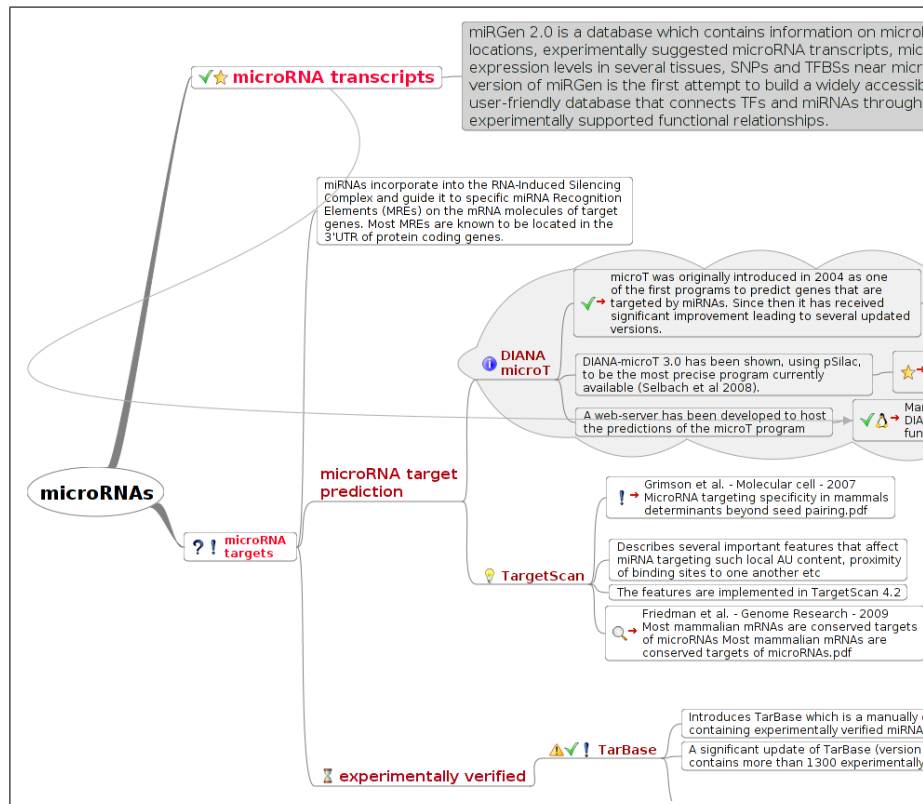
microRNA transcripts

miRGen 2.0 is a database which contains information on microl locations, experimentally suggested microRNA transcripts, mic expression levels in several tissues, SNPs and TFBSs near micr version of miRGen is the first attempt to build a widely accessib user-friendly database that connects TFs and miRNAs through experimentally supported functional relationships.

miRNAs incorporate into the RNA-Induced Silencing Complex and guide it to specific miRNA Recognition Elements (MREs) on the mRNA molecules of target genes. Most MREs are known to be located in the 3'UTR of protein coding genes.

DIANA microT

microT was originally introduced in 2004 as one of the first programs to predict genes that are targeted by miRNAs. Since then it has received significant improvement leading to several updated versions.

DIANA-microT 3.0 has been shown, using pSilac, to be the most precise program currently available (Selbach et al 2008).

A web-server has been developed to host the predictions of the microT program

Ma DIA fun

microRNAs

microRNA targets

microRNA target prediction

Grimson et al. - Molecular cell - 2007 MicroRNA targeting specificity in mammals determinants beyond seed pairing.pdf

Describes several important features that affect miRNA targeting such local AU content, proximity of binding sites to one another etc

The features are implemented in TargetScan 4.2

TargetScan

Friedman et al. - Genome Research - 2009 Most mammalian mRNAs are conserved targets of microRNAs Most mammalian mRNAs are conserved targets of microRNAs.pdf

Introduces TarBase which is a manually containing experimentally verified miRNA

TarBase

A significant update of TarBase (version contains more than 1300 experimentally

experimentally verified